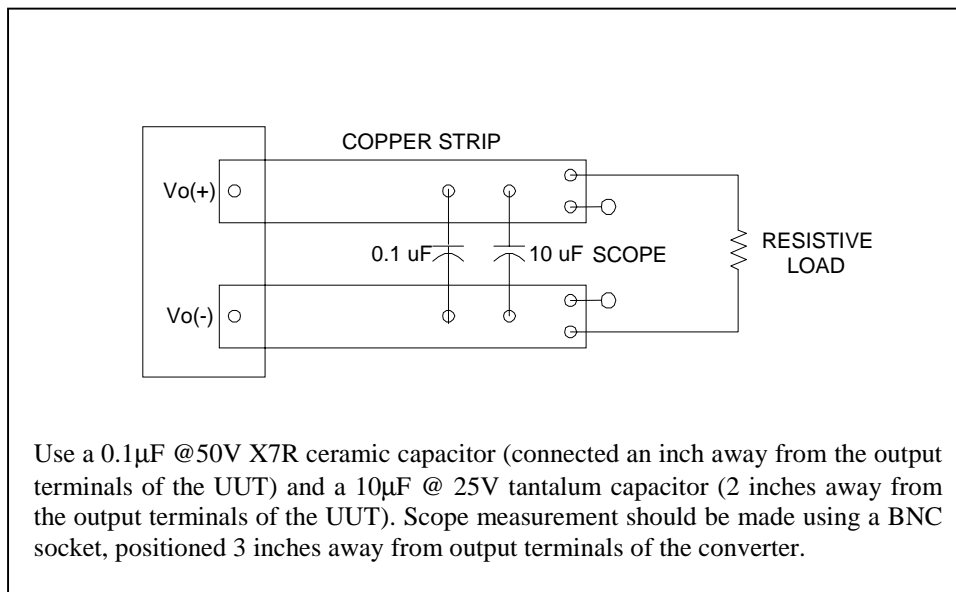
COPPER STRIP

Vo(+)

0.1 uF

10 uF

SCOPE

RESISTIVE LOAD

Vo(-)

Use a 0.1μF @50V X7R ceramic capacitor (connected an inch away from the output terminals of the UUT) and a 10μF @ 25V tantalum capacitor (2 inches away from the output terminals of the UUT). Scope measurement should be made using a BNC socket, positioned 3 inches away from output terminals of the converter.